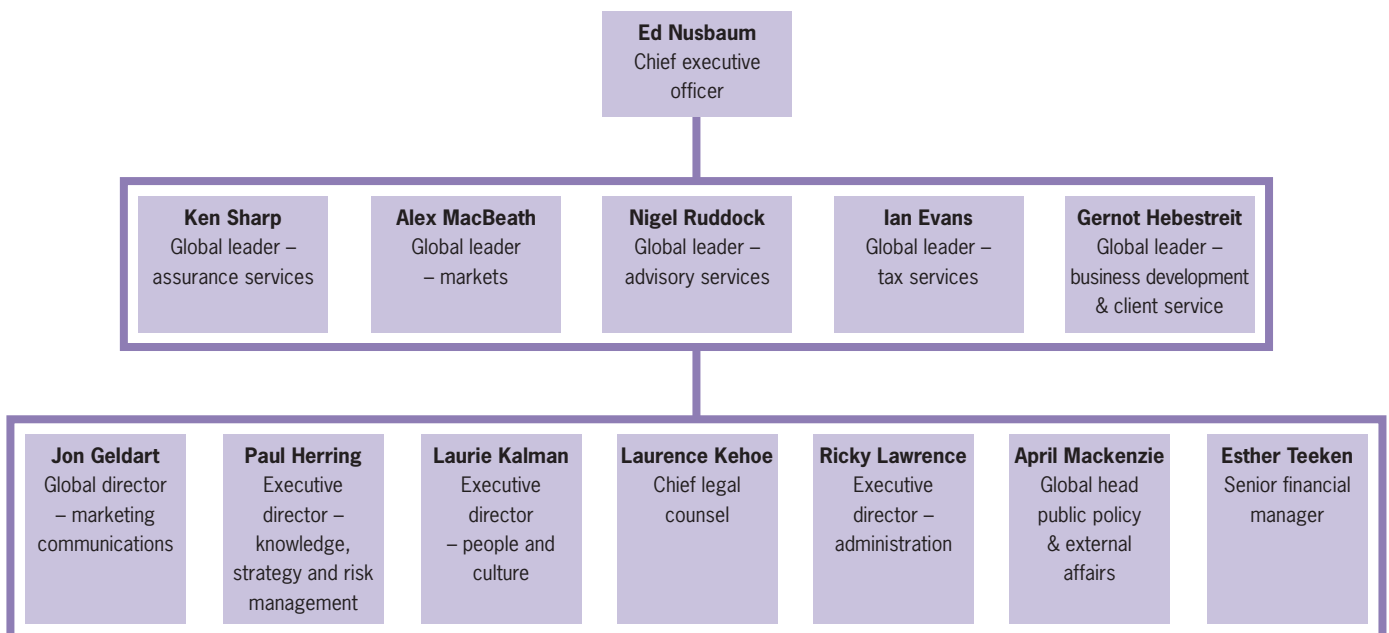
**Ed Nusbaum**
Chief executive officer

**Ken Sharp**
Global leader – assurance services

**Alex MacBeath**
Global leader – markets

**Nigel Ruddock**
Global leader – advisory services

**Ian Evans**
Global leader – tax services

**Gernot Hebestreit**
Global leader – business development & client service

**Jon Geldart**
Global director – marketing communications

**Paul Herring**
Executive director – knowledge, strategy and risk management

**Laurie Kalman**
Executive director – people and culture

**Laurence Kehoe**
Chief legal counsel

**Ricky Lawrence**
Executive director – administration

**April Mackenzie**
Global head public policy & external affairs

**Esther Teeken**
Senior financial manager